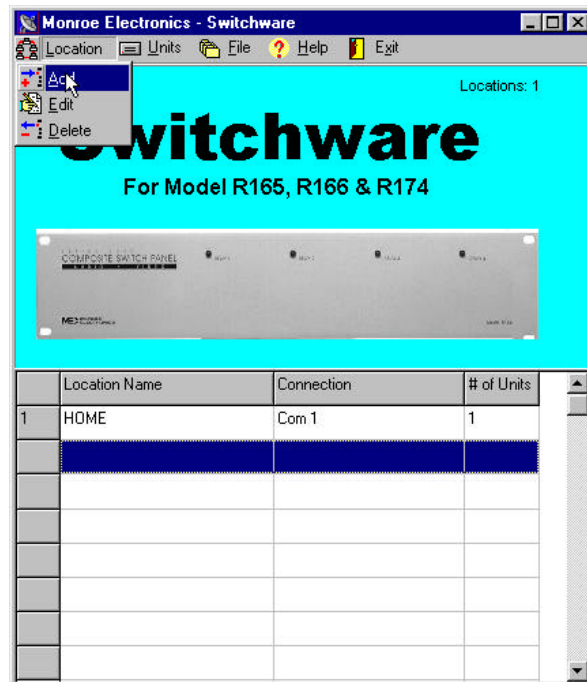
Monroe Electronics - Switchware

Location Units File Help Exit

Add
Edit
Delete

Locations: 1

Switchware

For Model R165, R166 & R174

COMPOSITE SWITCH PANEL

| | Location Name | Connection | # of Units |
|---|---|---|---|
| 1 | HOME | Com 1 | 1 |
| | | | |
| | | | |
| | | | |
| | | | |
| | | | |
| | | | |
| | | | |